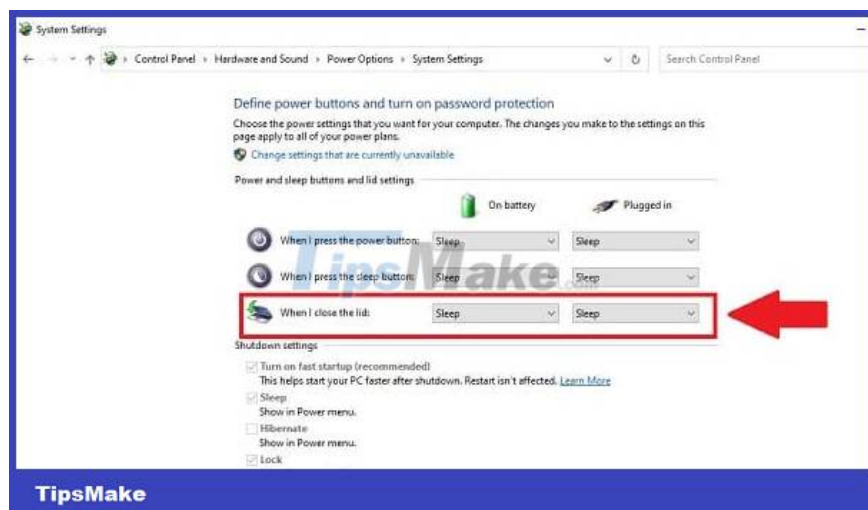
System Settings

Control Panel › Hardware and Sound › Power Options › System Settings

Search Control Panel

Define power buttons and turn on password protection

Choose the power settings that you want for your computer. The changes you make to the settings on this page apply to all of your power plans.

Change settings that are currently unavailable

Power and sleep buttons and lid settings

On battery

Plugged in

When I press the power button: Sleep Sleep

When I press the sleep button: Sleep Sleep

When I close the lid: Sleep Sleep

Shutdown settings

Turn on fast startup (recommended)
This helps start your PC faster after shutdown. Restart isn't affected. Learn More

Sleep
Show in Power menu.

Hibernate
Show in Power menu.

Lock

TipsMake

TipsMake